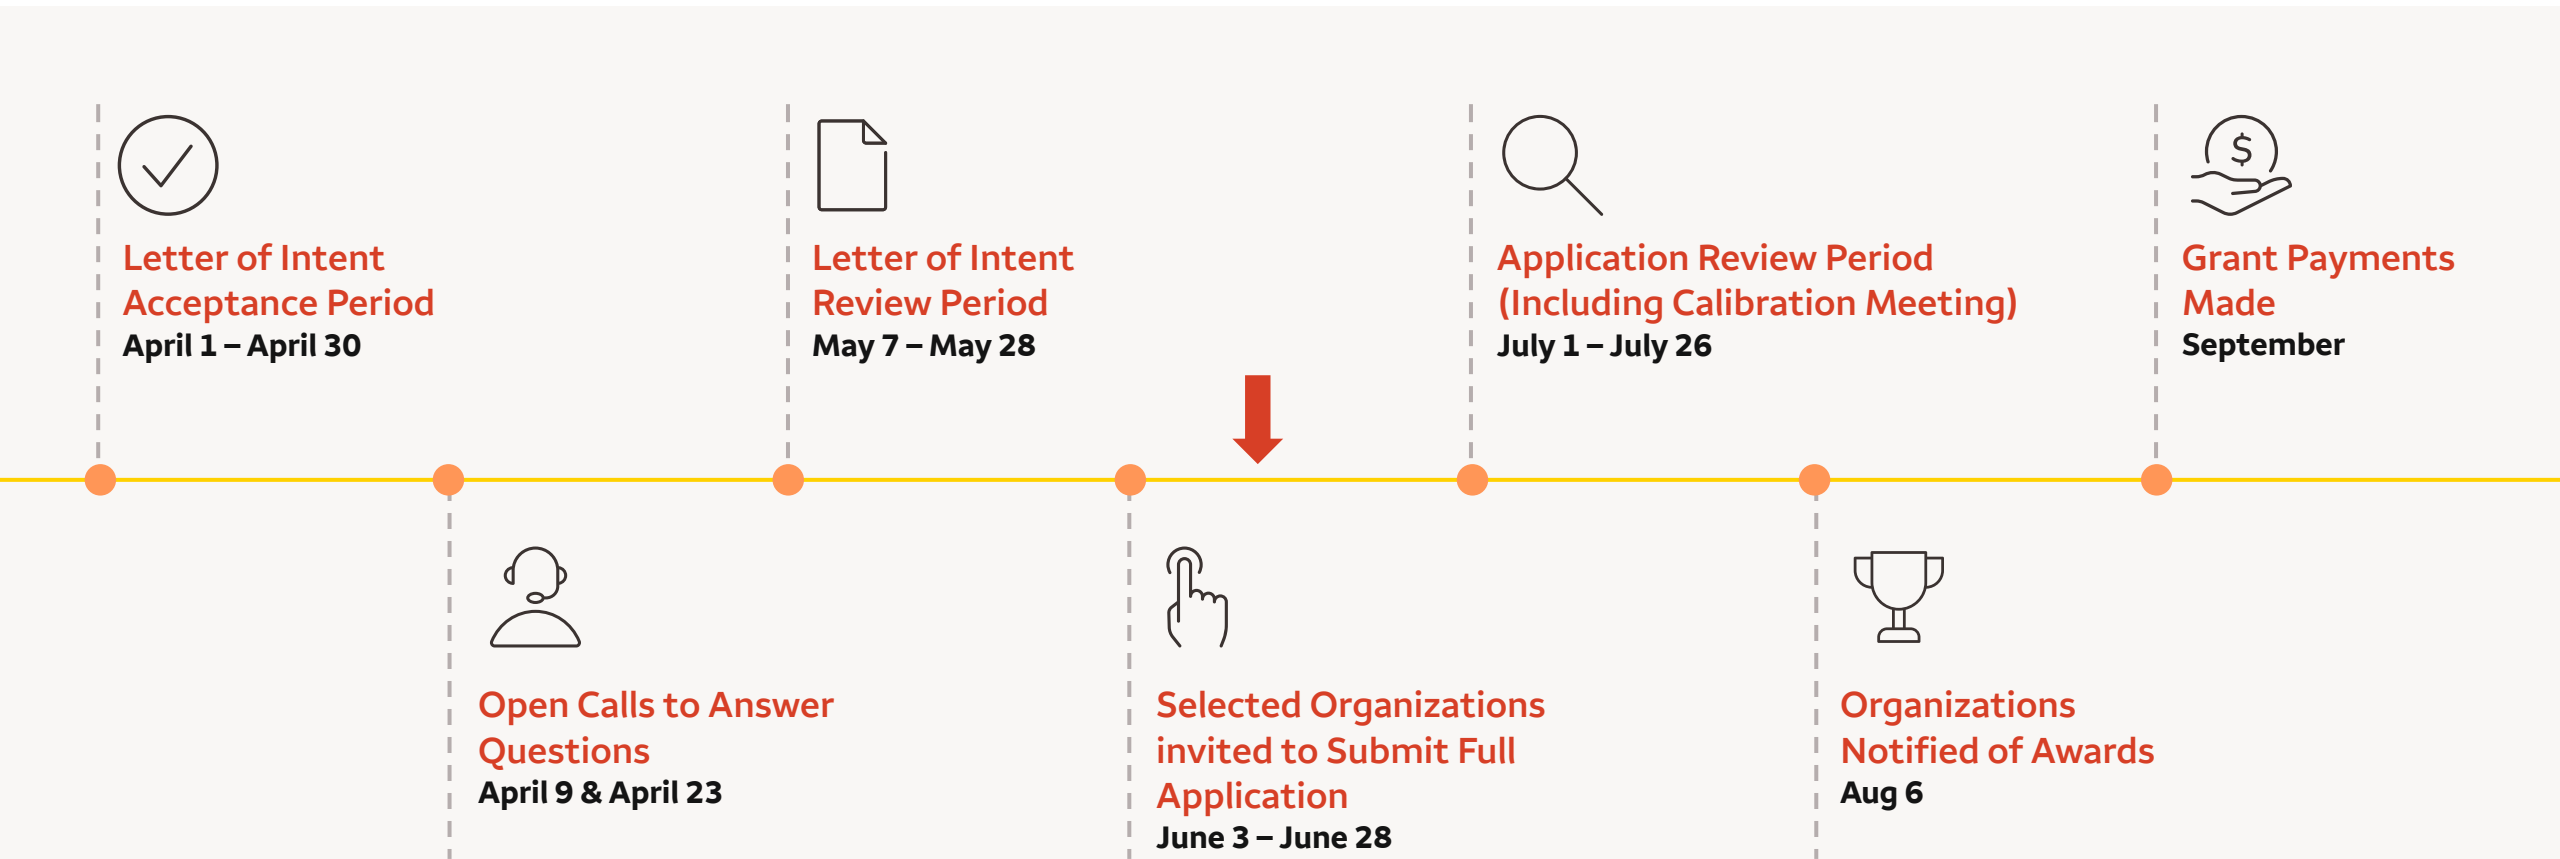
Letter of Intent Acceptance Period
April 1 – April 30

Letter of Intent Review Period
May 7 – May 28

Application Review Period (Including Calibration Meeting)
July 1 – July 26

$

Grant Payments Made
September

Open Calls to Answer Questions
April 9 & April 23

Selected Organizations invited to Submit Full Application
June 3 – June 28

Organizations Notified of Awards
Aug 6